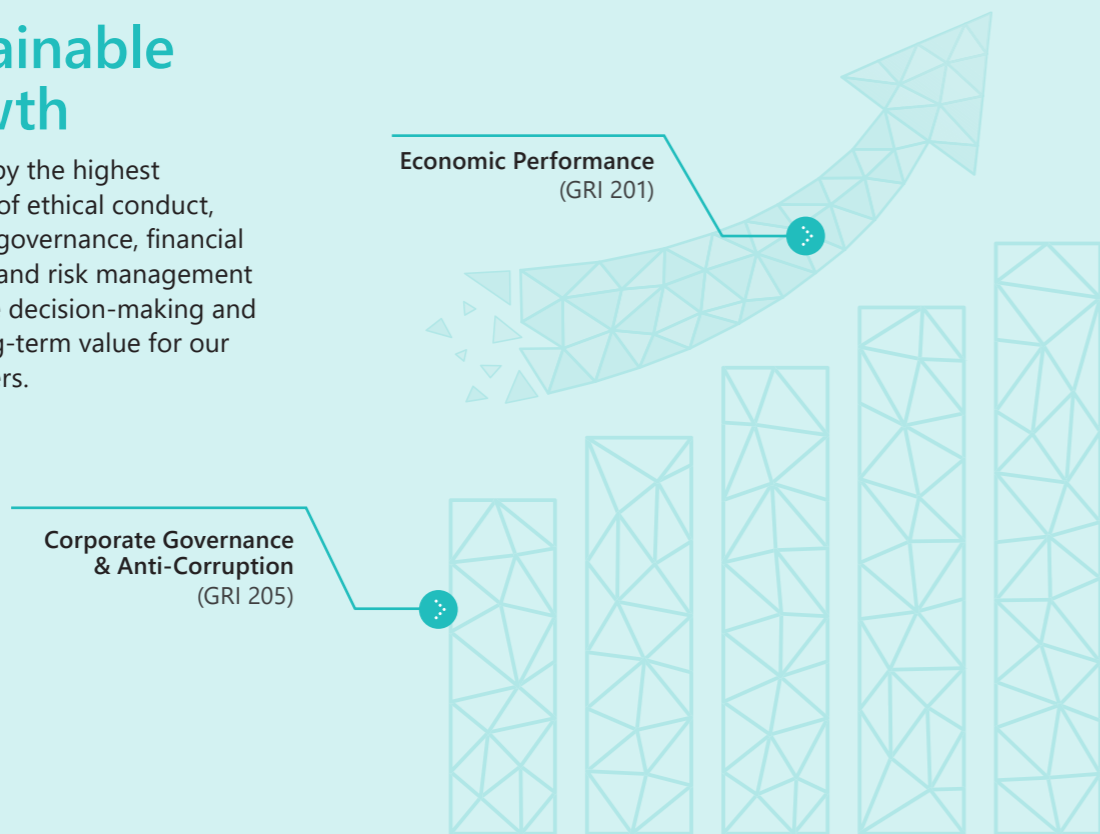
ainable
wth

by the highest
of ethical conduct,
governance, financial
and risk management
decision-making and
g-term value for our
rs.

Economic Performance
(GRI 201)

Corporate Governance
& Anti-Corruption
(GRI 205)